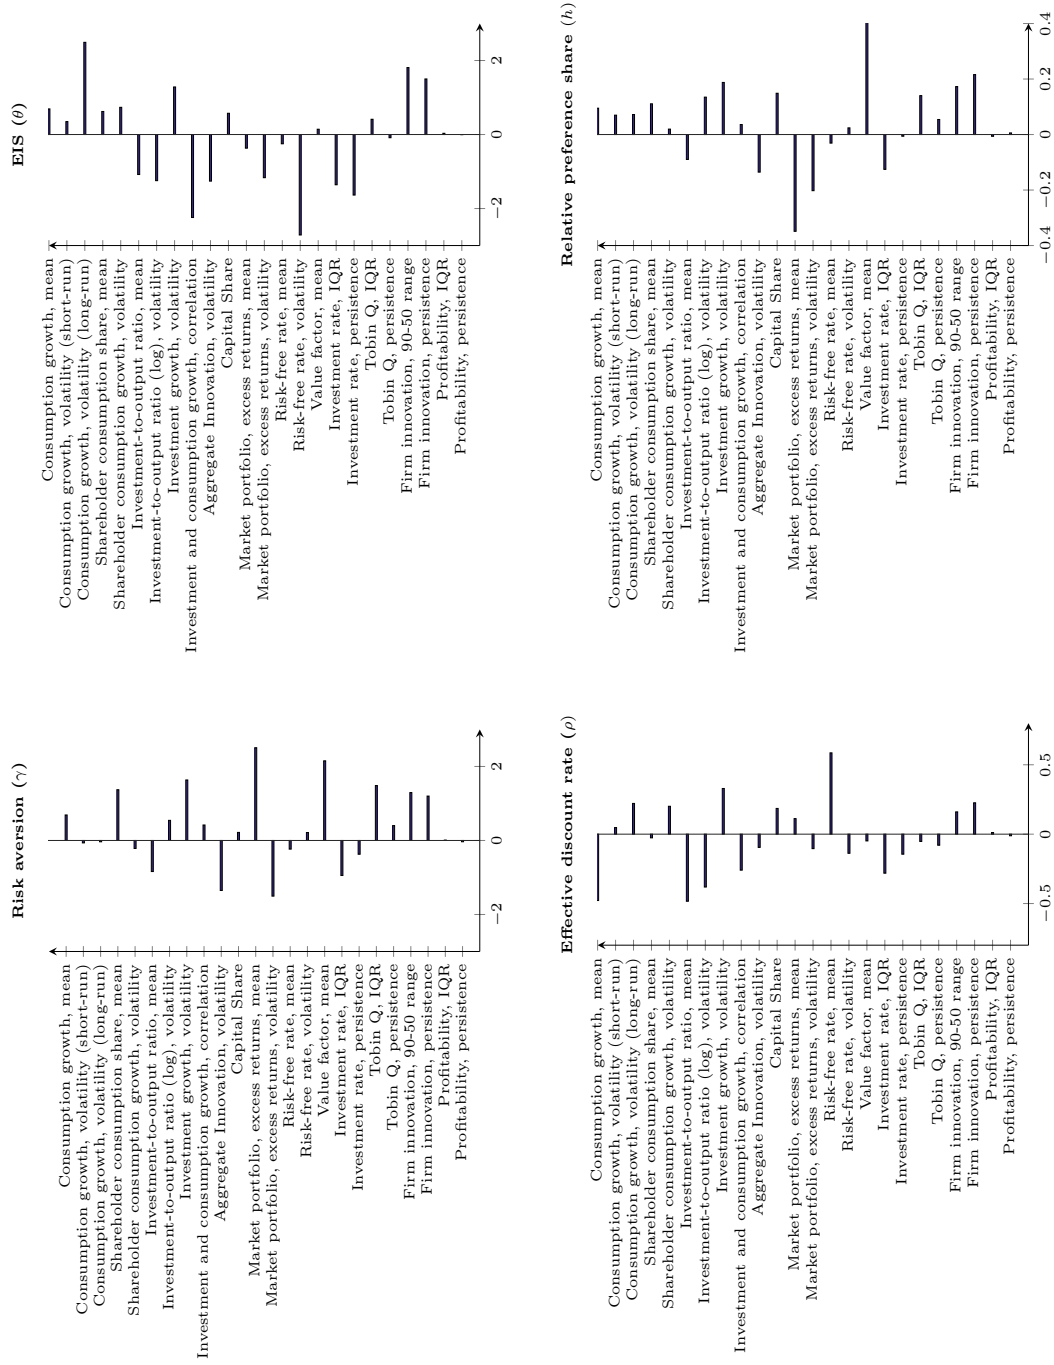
Risk aversion ($\gamma$)

Consumption growth, mean
Consumption growth, volatility (short-run)
Consumption growth, volatility (long-run)
Shareholder consumption share, mean
Shareholder consumption growth, volatility
Investment-to-output ratio, mean
Investment-to-output ratio (log), volatility
Investment growth, volatility
Investment and consumption growth, correlation
Aggregate Innovation, volatility
Capital Share
Market portfolio, excess returns, mean
Market portfolio, excess returns, volatility
Risk-free rate, mean
Risk-free rate, volatility
Value factor, mean
Investment rate, IQR
Investment rate, persistence
Tobin Q, IQR
Tobin Q, persistence
Firm innovation, 90-50 range
Firm innovation, persistence
Profitability, IQR
Profitability, persistence

$-2$ $0$ $2$

EIS ($\theta$)

Consumption growth, mean
Consumption growth, volatility (short-run)
Consumption growth, volatility (long-run)
Shareholder consumption share, mean
Shareholder consumption growth, volatility
Investment-to-output ratio, mean
Investment-to-output ratio (log), volatility
Investment growth, volatility
Investment and consumption growth, correlation
Aggregate Innovation, volatility
Capital Share
Market portfolio, excess returns, mean
Market portfolio, excess returns, volatility
Risk-free rate, mean
Risk-free rate, volatility
Value factor, mean
Investment rate, IQR
Investment rate, persistence
Tobin Q, IQR
Tobin Q, persistence
Firm innovation, 90-50 range
Firm innovation, persistence
Profitability, IQR
Profitability, persistence

$-2$ $0$ $2$

Effective discount rate ($\rho$)

Consumption growth, mean
Consumption growth, volatility (short-run)
Consumption growth, volatility (long-run)
Shareholder consumption share, mean
Shareholder consumption growth, volatility
Investment-to-output ratio, mean
Investment-to-output ratio (log), volatility
Investment growth, volatility
Investment and consumption growth, correlation
Aggregate Innovation, volatility
Capital Share
Market portfolio, excess returns, mean
Market portfolio, excess returns, volatility
Risk-free rate, mean
Risk-free rate, volatility
Value factor, mean
Investment rate, IQR
Investment rate, persistence
Tobin Q, IQR
Tobin Q, persistence
Firm innovation, 90-50 range
Firm innovation, persistence
Profitability, IQR
Profitability, persistence

$-0.5$ $0$ $0.5$

Relative preference share ($h$)

Consumption growth, mean
Consumption growth, volatility (short-run)
Consumption growth, volatility (long-run)
Shareholder consumption share, mean
Shareholder consumption growth, volatility
Investment-to-output ratio, mean
Investment-to-output ratio (log), volatility
Investment growth, volatility
Investment and consumption growth, correlation
Aggregate Innovation, volatility
Capital Share
Market portfolio, excess returns, mean
Market portfolio, excess returns, volatility
Risk-free rate, mean
Risk-free rate, volatility
Value factor, mean
Investment rate, IQR
Investment rate, persistence
Tobin Q, IQR
Tobin Q, persistence
Firm innovation, 90-50 range
Firm innovation, persistence
Profitability, IQR
Profitability, persistence

$-0.4$ $-0.2$ $0$ $0.2$ $0.4$